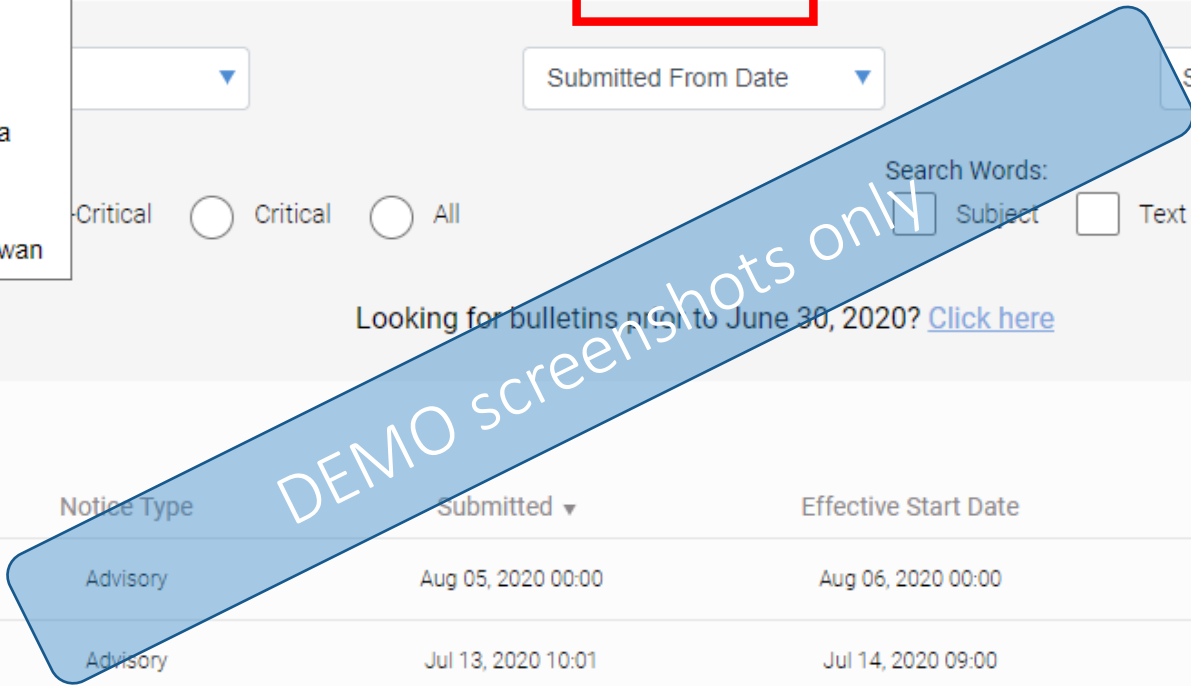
a

wan

Submitted From Date

S

-Critical Critical All

Search Words:

Subject Text

Looking for bulletins prior to June 30, 2020? Click here

DEMO screenshots only

| Notice Type | Submitted ▾ | Effective Start Date |
|---|---|---|
| Advisory | Aug 05, 2020 00:00 | Aug 06, 2020 00:00 |
| Advisory | Jul 13, 2020 10:01 | Jul 14, 2020 09:00 |